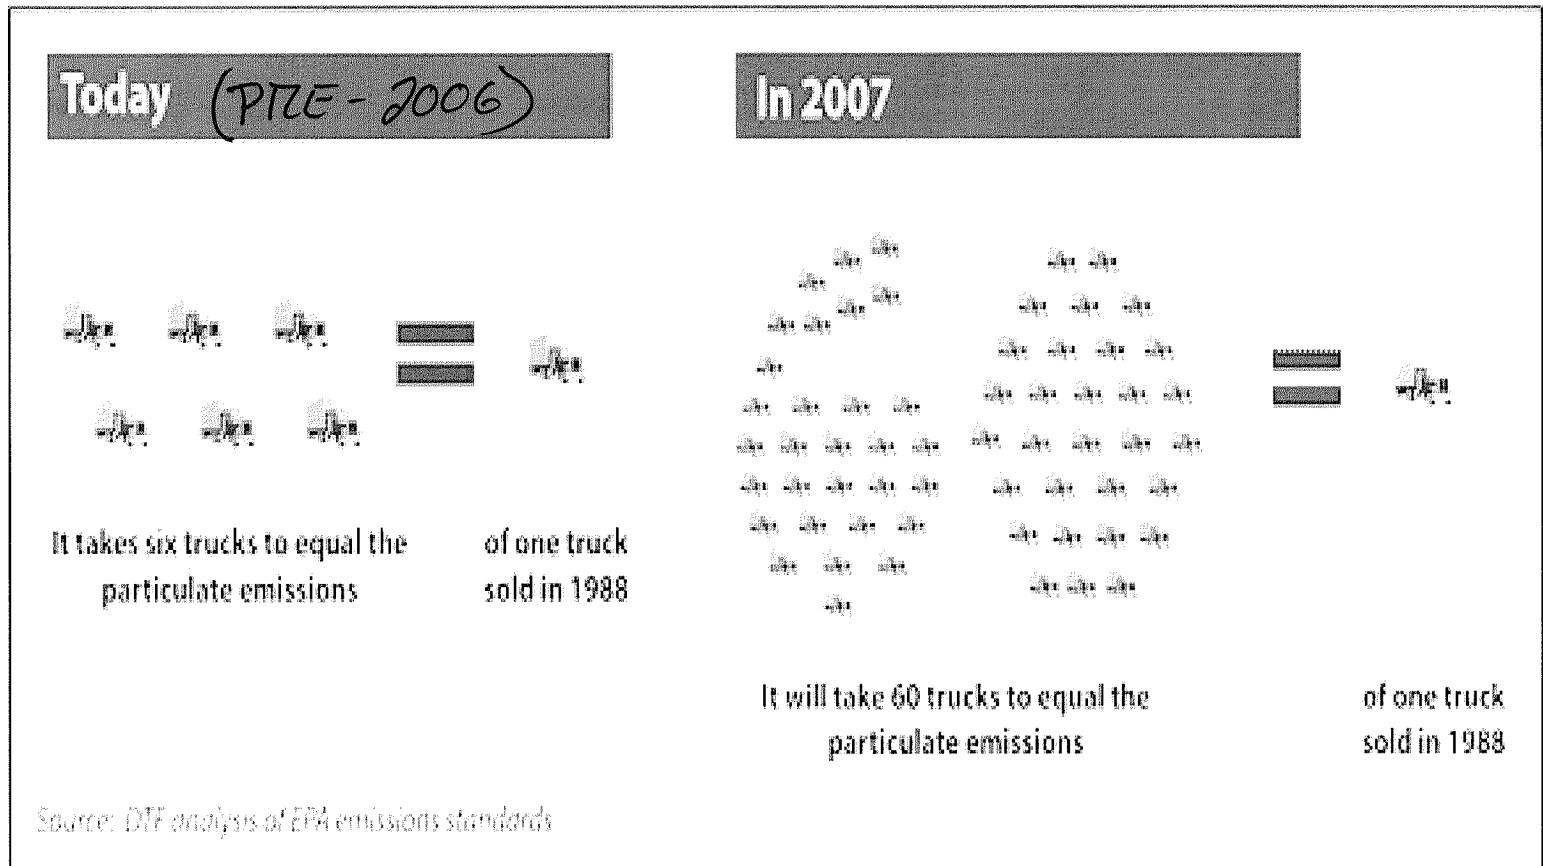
Today (PRE - 2006)

It takes six trucks to equal the particulate emissions

of one truck sold in 1988

In 2007

It will take 60 trucks to equal the particulate emissions

of one truck sold in 1988

Source: DTF analysis of EPA emissions standards